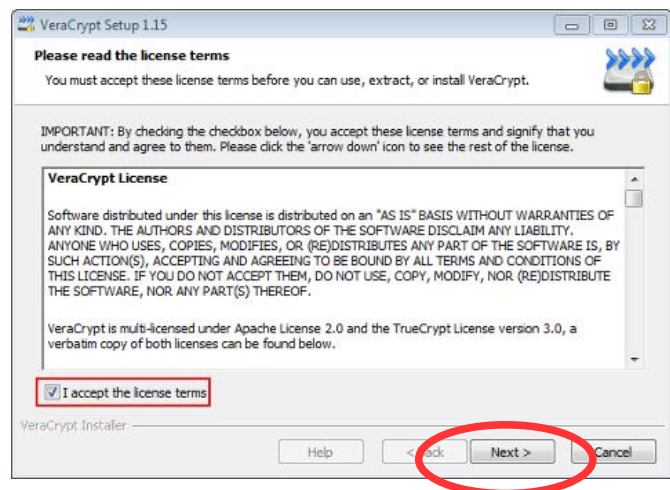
VeraCrypt Setup 1.15

Please read the license terms

You must accept these license terms before you can use, extract, or install VeraCrypt.

IMPORTANT: By checking the checkbox below, you accept these license terms and signify that you understand and agree to them. Please click the 'arrow down' icon to see the rest of the license.

VeraCrypt License

Software distributed under this license is distributed on an "AS IS" BASIS WITHOUT WARRANTIES OF ANY KIND. THE AUTHORS AND DISTRIBUTORS OF THE SOFTWARE DISCLAIM ANY LIABILITY. ANYONE WHO USES, COPIES, MODIFIES, OR (RE)DISTRIBUTES ANY PART OF THE SOFTWARE IS, BY SUCH ACTION(S), ACCEPTING AND AGREEING TO BE BOUND BY ALL TERMS AND CONDITIONS OF THIS LICENSE. IF YOU DO NOT ACCEPT THEM, DO NOT USE, COPY, MODIFY, NOR (RE)DISTRIBUTE THE SOFTWARE, NOR ANY PART(S) THEREOF.

VeraCrypt is multi-licensed under Apache License 2.0 and the TrueCrypt License version 3.0, a verbatim copy of both licenses can be found below.

I accept the license terms

VeraCrypt Installer

Help

< Back

Next >

Cancel